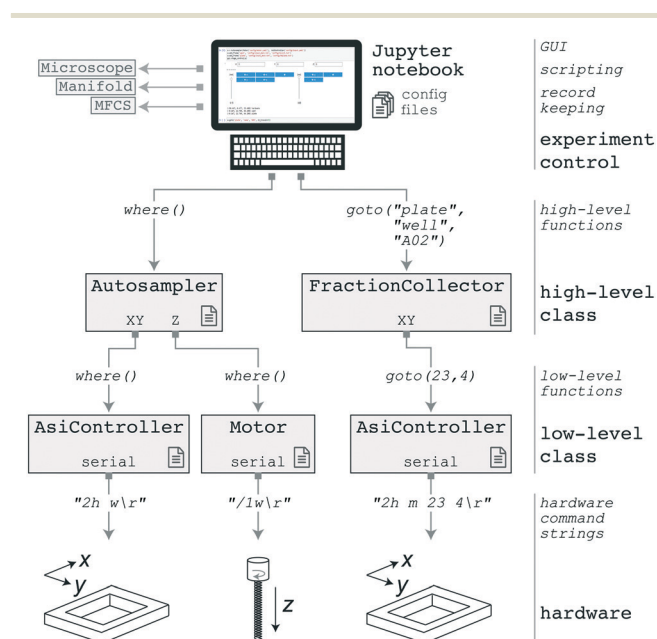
Microscope
Manifold
MFCS

Jupyter notebook

config files

GUI
scripting
record keeping
experiment control

where()

goto("plate", "well", "A02")

high-level functions

Autosampler
XY Z

FractionCollector
XY

high-level class

where()

where()

goto(23,4)

low-level functions

AsiController
serial

Motor
serial

AsiController
serial

low-level class

"2h w\r"

"/1w\r"

"2h m 23 4\r"

hardware command strings

x
y

z

x
y

hardware